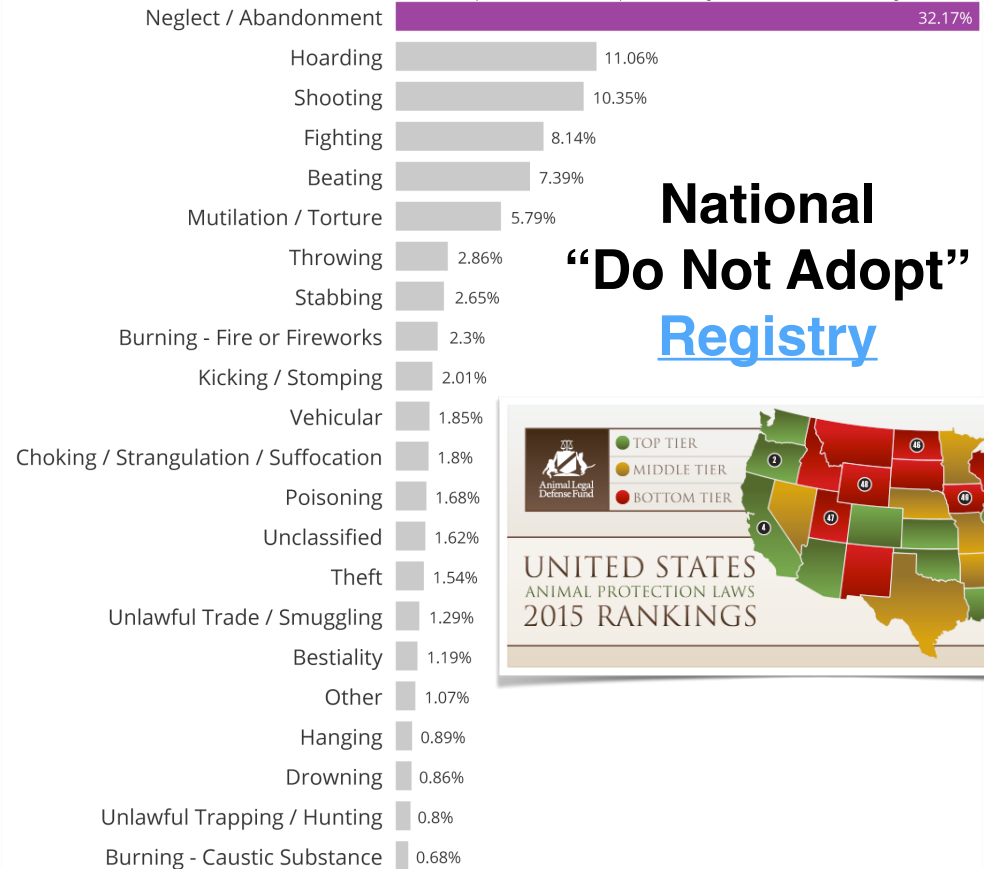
Neglect / Abandonment 32.17%
Hoarding 11.06%
Shooting 10.35%
Fighting 8.14%
Beating 7.39%
Mutilation / Torture 5.79%
Throwing 2.86%
Stabbing 2.65%
Burning - Fire or Fireworks 2.3%
Kicking / Stomping 2.01%
Vehicular 1.85%
Choking / Strangulation / Suffocation 1.8%
Poisoning 1.68%
Unclassified 1.62%
Theft 1.54%
Unlawful Trade / Smuggling 1.29%
Bestiality 1.19%
Other 1.07%
Hanging 0.89%
Drowning 0.86%
Unlawful Trapping / Hunting 0.8%
Burning - Caustic Substance 0.68%

National
"Do Not Adopt"
Registry

Animal Legal Defense Fund
TOP TIER
MIDDLE TIER
BOTTOM TIER
UNITED STATES
ANIMAL PROTECTION LAWS
2015 RANKINGS
2
4
47
48
46
49